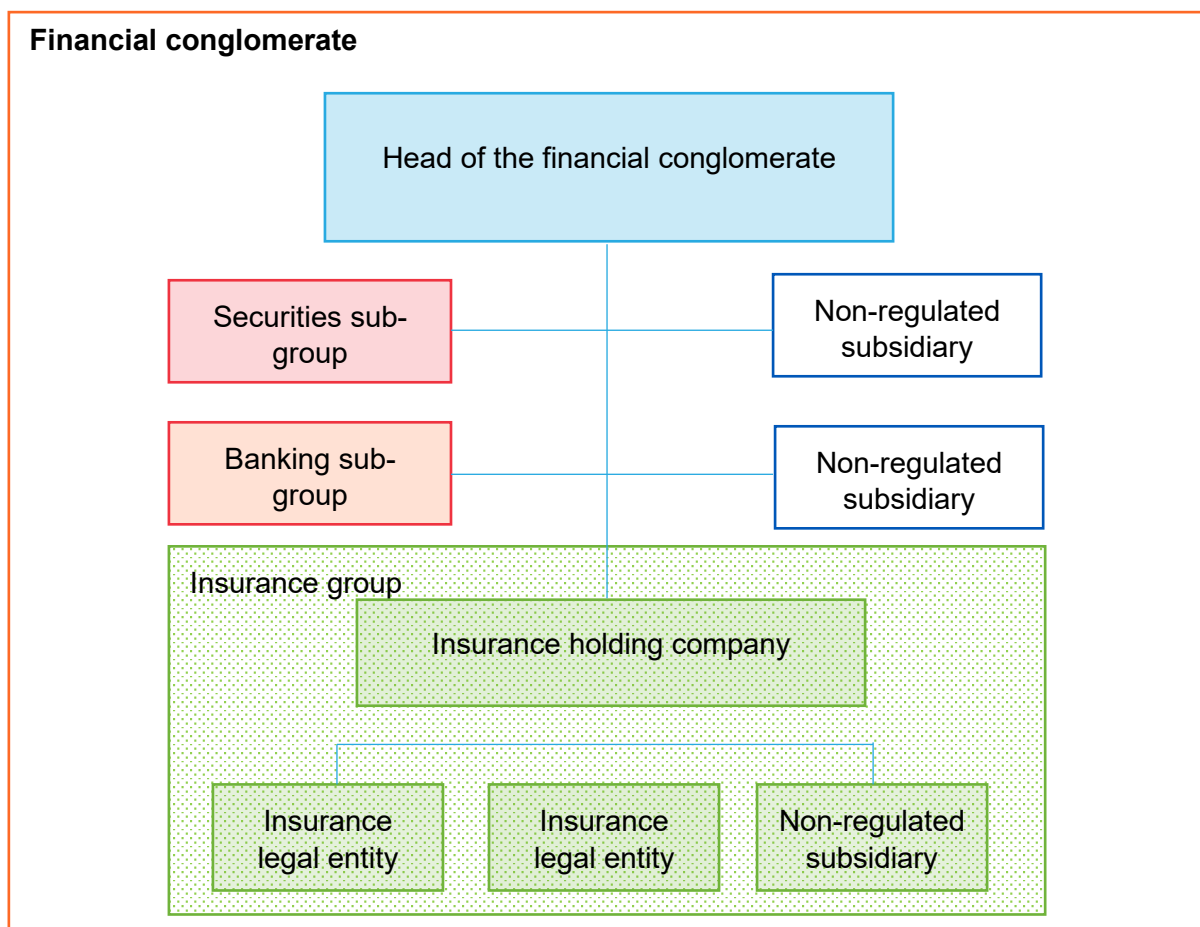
Financial conglomerate

Head of the financial conglomerate

Securities subgroup

Non-regulated subsidiary

Banking subgroup

Non-regulated subsidiary

Insurance group

Insurance holding company

Insurance legal entity

Insurance legal entity

Non-regulated subsidiary